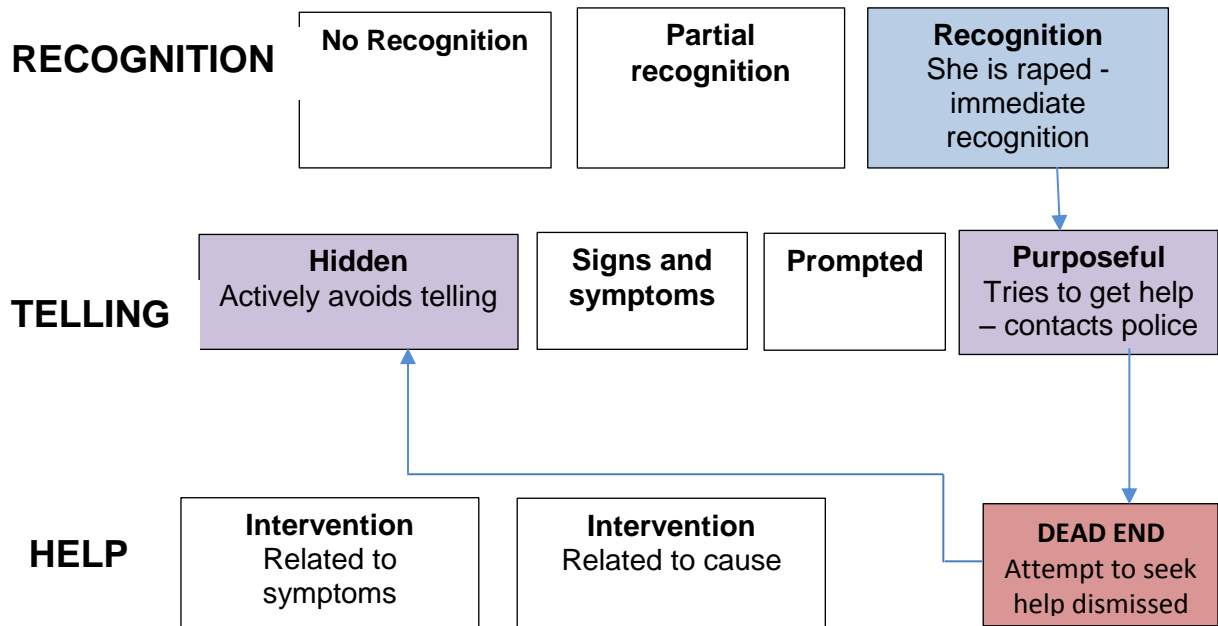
RECOGNITION

No Recognition

Partial recognition

Recognition
She is raped - immediate recognition

TELLING

Hidden
Actively avoids telling

Signs and symptoms

Prompted

Purposeful
Tries to get help – contacts police

HELP

Intervention
Related to symptoms

Intervention
Related to cause

DEAD END
Attempt to seek help dismissed